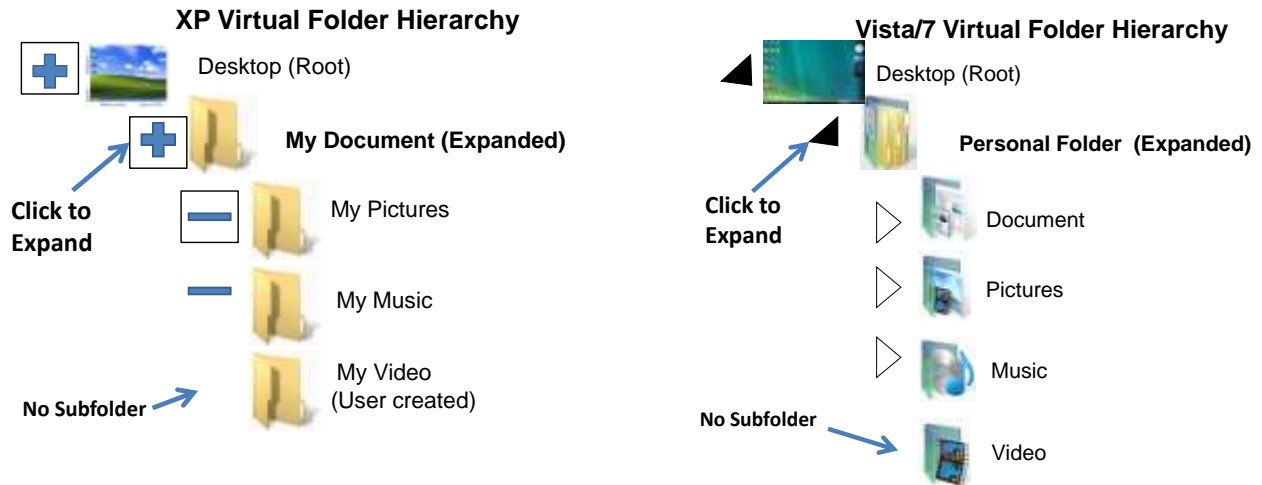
XP Virtual Folder Hierarchy

Desktop (Root)

My Document (Expanded)

Click to Expand

My Pictures

My Music

My Video
(User created)

No Subfolder

Vista/7 Virtual Folder Hierarchy

Desktop (Root)

Personal Folder (Expanded)

Click to Expand

Document

Pictures

Music

No Subfolder

Video